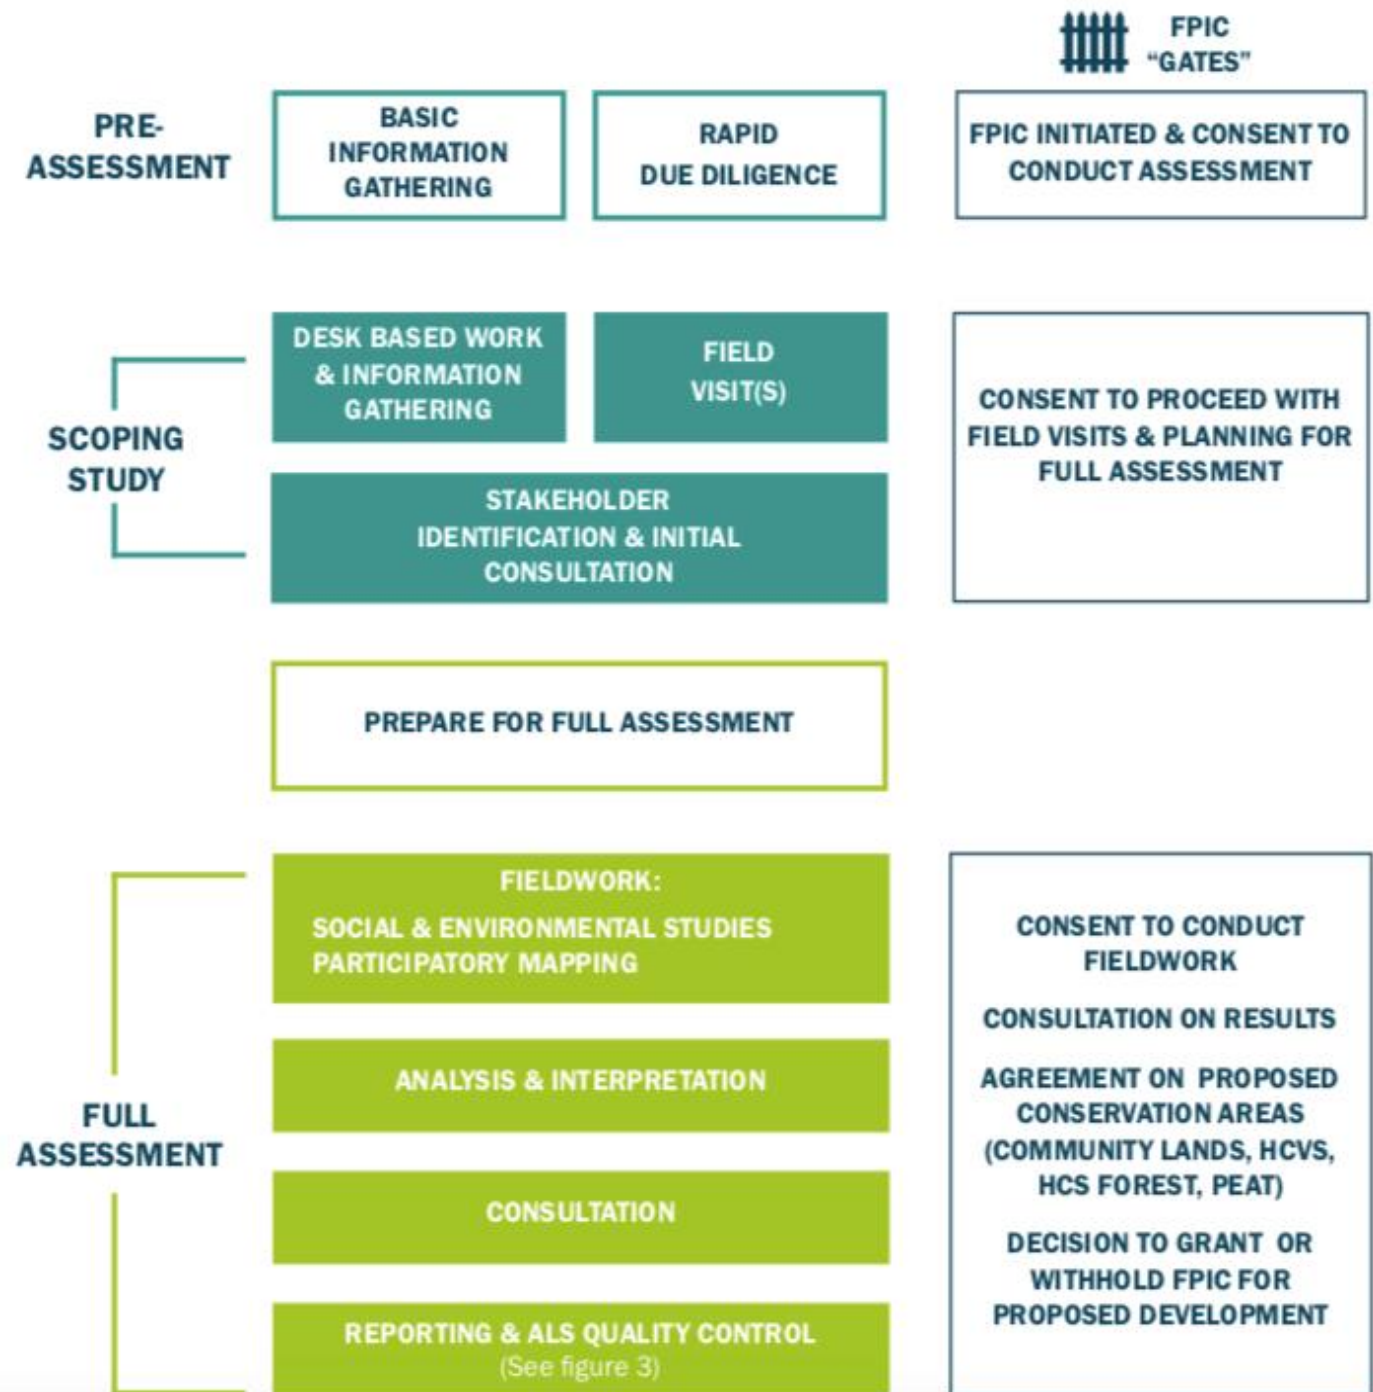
FPIC "GATES"

PRE-ASSESSMENT

BASIC INFORMATION GATHERING

RAPID DUE DILIGENCE

FPIC INITIATED & CONSENT TO CONDUCT ASSESSMENT

SCOPING STUDY

DESK BASED WORK & INFORMATION GATHERING

FIELD VISIT(S)

STAKEHOLDER IDENTIFICATION & INITIAL CONSULTATION

CONSENT TO PROCEED WITH FIELD VISITS & PLANNING FOR FULL ASSESSMENT

PREPARE FOR FULL ASSESSMENT

FULL ASSESSMENT

FIELDWORK:
SOCIAL & ENVIRONMENTAL STUDIES
PARTICIPATORY MAPPING

ANALYSIS & INTERPRETATION

CONSULTATION

REPORTING & ALS QUALITY CONTROL
(See figure 3)

CONSENT TO CONDUCT FIELDWORK

CONSULTATION ON RESULTS

AGREEMENT ON PROPOSED CONSERVATION AREAS (COMMUNITY LANDS, HCVS, HCS FOREST, PEAT)

DECISION TO GRANT OR WITHHOLD FPIC FOR PROPOSED DEVELOPMENT